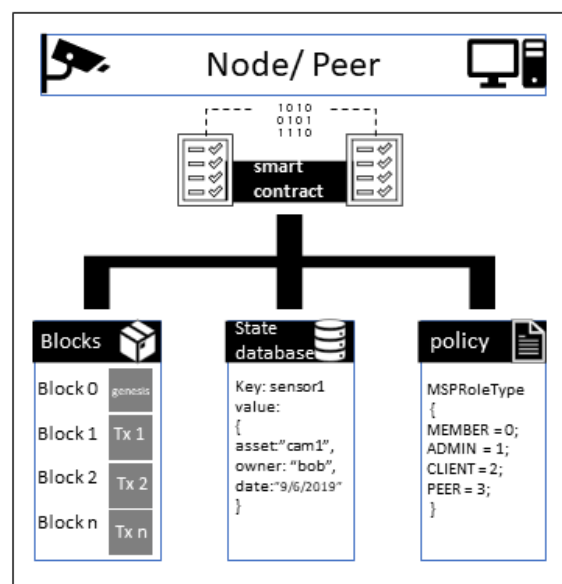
Node/ Peer

1010
0101
1110

smart contract

Blocks

Block 0 genesis
Block 1 Tx 1
Block 2 Tx 2
Block n Tx n

State database

Key: sensor1
value:
{
asset:"cam1",
owner: "bob",
date:"9/6/2019"
}

policy

MSPRoleType
{
MEMBER = 0;
ADMIN = 1;
CLIENT = 2;
PEER = 3;
}